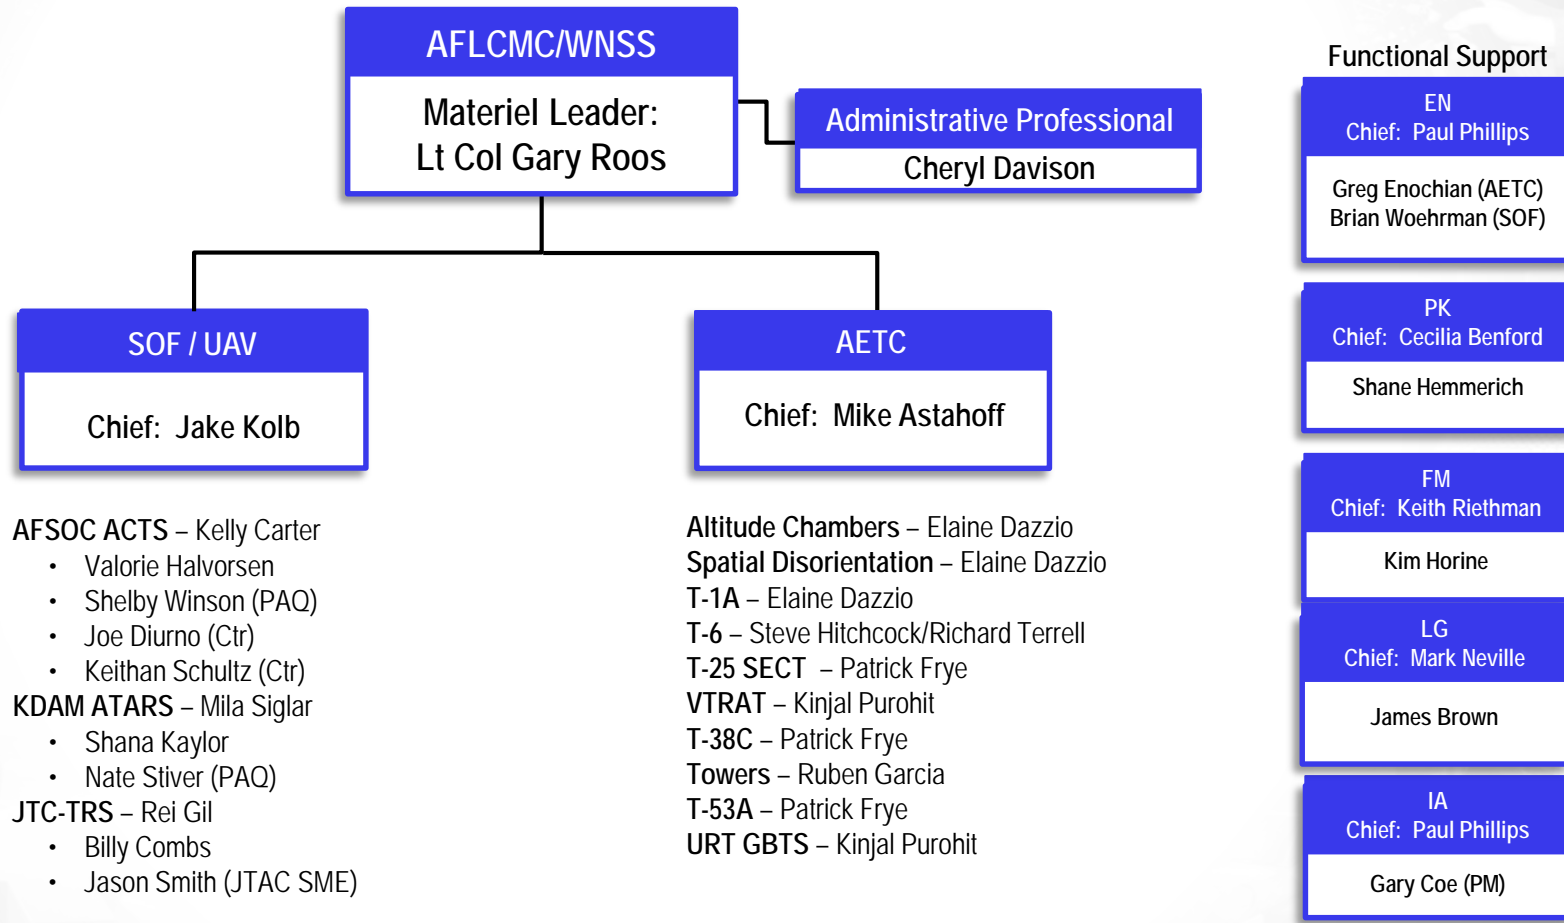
AFLCMC/WNSS

Materiel Leader:
Lt Col Gary Roos

Administrative Professional

Cheryl Davison

SOF / UAV

Chief: Jake Kolb

AETC

Chief: Mike Astahoff

AFSOC ACTS – Kelly Carter
• Valorie Halvorsen
• Shelby Winson (PAQ)
• Joe Diurno (Ctr)
• Keithan Schultz (Ctr)
KDAM ATARS – Mila Siglar
• Shana Kaylor
• Nate Stiver (PAQ)
JTC-TRS – Rei Gil
• Billy Combs
• Jason Smith (JTAC SME)

Altitude Chambers – Elaine Dazzio
Spatial Disorientation – Elaine Dazzio
T-1A – Elaine Dazzio
T-6 – Steve Hitchcock/Richard Terrell
T-25 SECT – Patrick Frye
VTRAT – Kinjal Purohit
T-38C – Patrick Frye
Towers – Ruben Garcia
T-53A – Patrick Frye
URT GBTS – Kinjal Purohit

Functional Support

EN
Chief: Paul Phillips

Greg Enochian (AETC)
Brian Woehrman (SOF)

PK
Chief: Cecilia Benford

Shane Hemmerich

FM
Chief: Keith Riethman

Kim Horine

LG
Chief: Mark Neville

James Brown

IA
Chief: Paul Phillips

Gary Coe (PM)